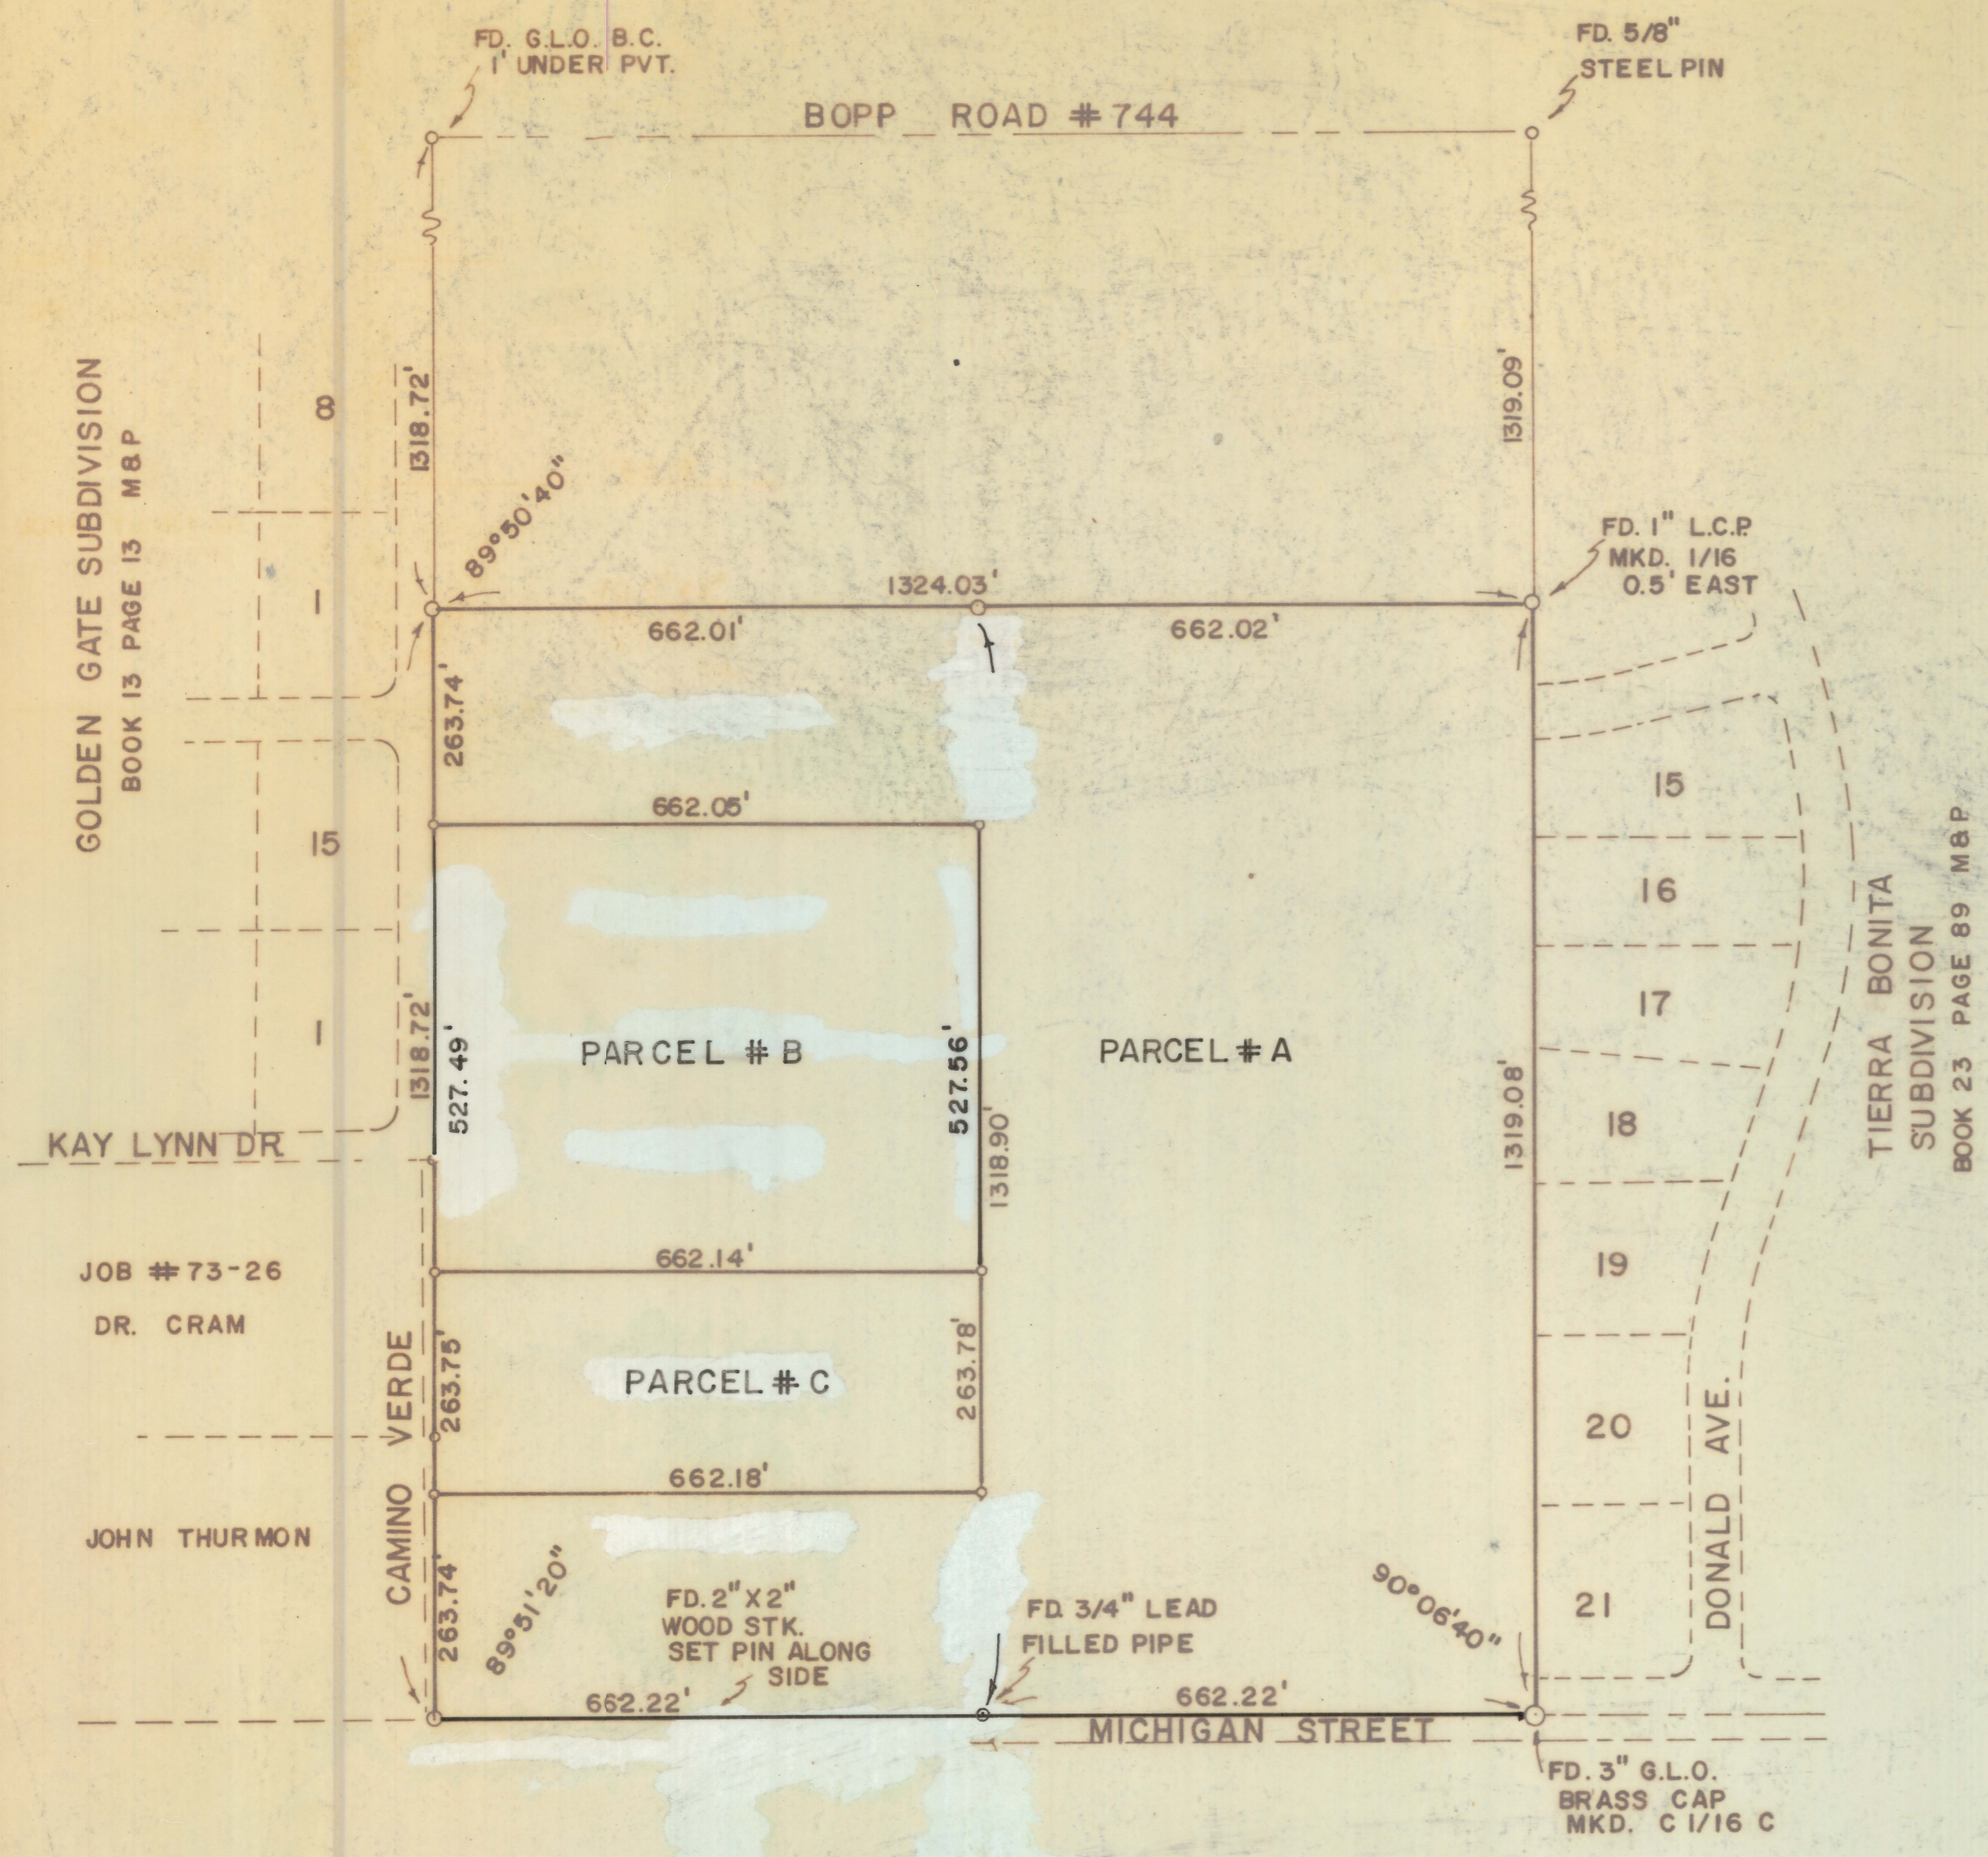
FD. G.L.O. B.C.
1' UNDER PVT.

FD. 5/8"
STEEL PIN

BOPP ROAD # 744

GOLDEN GATE SUBDIVISION
BOOK 13 PAGE 13 M&P

8

1318.72'

1319.09'

89°50'40"

FD. 1" L.C.P.
MKD. 1/16
0.5' EAST

1

1324.03'

662.01'

662.02'

263.74'

15

662.05'

15

16

TIERRA BONITA
SUBDIVISION
BOOK 23 PAGE 89 M&P

17

1

1318.72'

527.49'

PARCEL # B

527.56'

PARCEL # A

1319.08'

18

KAY LYNN DR

1318.90'

JOB # 73-26

DR. CRAM

662.14'

19

263.75'

PARCEL # C

263.78'

20

CAMINO VERDE

662.18'

DONALD AVE.

JOHN THURMON

263.74'

89°51'20"

FD. 2" X 2"
WOOD STK.
SET PIN ALONG
SIDE

FD. 3/4" LEAD
FILLED PIPE

90°06'40"

21

662.22'

662.22'

MICHIGAN STREET

FD. 3" G.L.O.
BRASS CAP
MKD. C 1/16 C